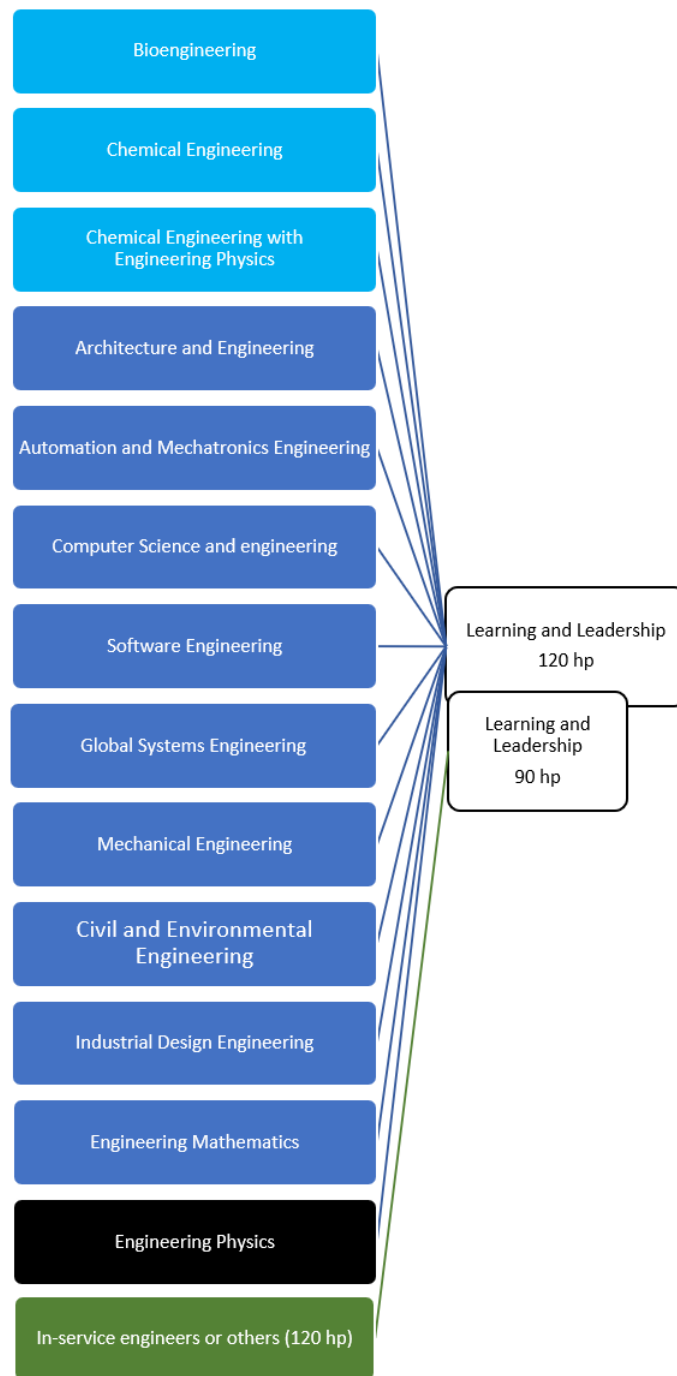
Bioengineering

Chemical Engineering

Chemical Engineering with Engineering Physics

Architecture and Engineering

Automation and Mechatronics Engineering

Computer Science and engineering

Software Engineering

Global Systems Engineering

Mechanical Engineering

Civil and Environmental Engineering

Industrial Design Engineering

Engineering Mathematics

Engineering Physics

In-service engineers or others (120 hp)

Learning and Leadership
120 hp

Learning and Leadership
90 hp